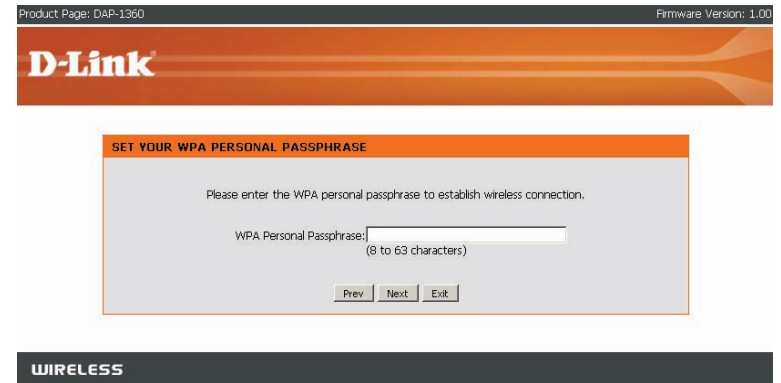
Product Page: DAP-1360

Firmware Version: 1.00

D-Link

SET YOUR WPA PERSONAL PASSPHRASE

Please enter the WPA personal passphrase to establish wireless connection.

WPA Personal Passphrase:
(8 to 63 characters)

Prev Next Exit

WIRELESS